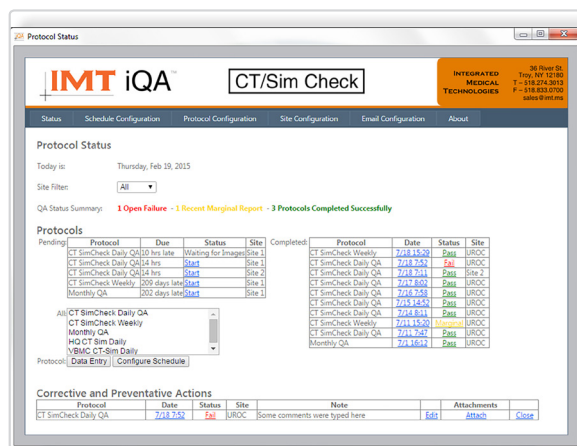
Protocol Status

IMT iQA™ CT/Sim Check

Integrated Medical Technologies

36 River St. Troy, NY 12180 T – 518.274.3013 F – 518.833.0700 sales@imt.ms

Status | Schedule Configuration | Protocol Configuration | Site Configuration | Email Configuration | About

Protocol Status

Today is: Thursday, Feb 19, 2015

Site Filter: All

QA Status Summary: 1 Open Failure - 1 Recent Marginal Report - 3 Protocols Completed Successfully

Protocols

Pending:

| Protocol | Due | Status | Site |
|---|---|---|---|
| CT SimCheck Daily QA | 10 hrs late | Waiting for Images | Site 1 |
| CT SimCheck Daily QA | 14 hrs | Start | Site 1 |
| CT SimCheck Daily QA | 14 hrs | Start | Site 2 |
| CT SimCheck Weekly | 209 days late | Start | Site 1 |
| Monthly QA | 202 days late | Start | Site 1 |

Completed:

| Protocol | Date | Status | Site |
|---|---|---|---|
| CT SimCheck Weekly | 7/18 15:29 | Pass | UROC |
| CT SimCheck Daily QA | 7/18 7:52 | Fail | UROC |
| CT SimCheck Daily QA | 7/18 7:11 | Pass | Site 2 |
| CT SimCheck Daily QA | 7/17 8:02 | Pass | UROC |
| CT SimCheck Daily QA | 7/16 7:58 | Pass | UROC |
| CT SimCheck Daily QA | 7/15 14:52 | Pass | UROC |
| CT SimCheck Daily QA | 7/14 8:11 | Pass | UROC |
| CT SimCheck Weekly | 7/11 15:20 | Marginal | UROC |
| CT SimCheck Daily QA | 7/11 7:47 | Pass | UROC |
| Monthly QA | 7/1 16:12 | Pass | UROC |

All: CT SimCheck Daily QA
CT SimCheck Weekly
Monthly QA
HQ CT Sim Daily
VBMC CT-Sim Daily

Protocol: Data Entry | Configure Schedule

Corrective and Preventative Actions

| Protocol | Date | Status | Site | Note | | Attachments | |
|---|---|---|---|---|---|---|---|
| CT SimCheck Daily QA | 7/18 7:52 | Fail | UROC | Some comments were typed here | Edit | Attach | Close |